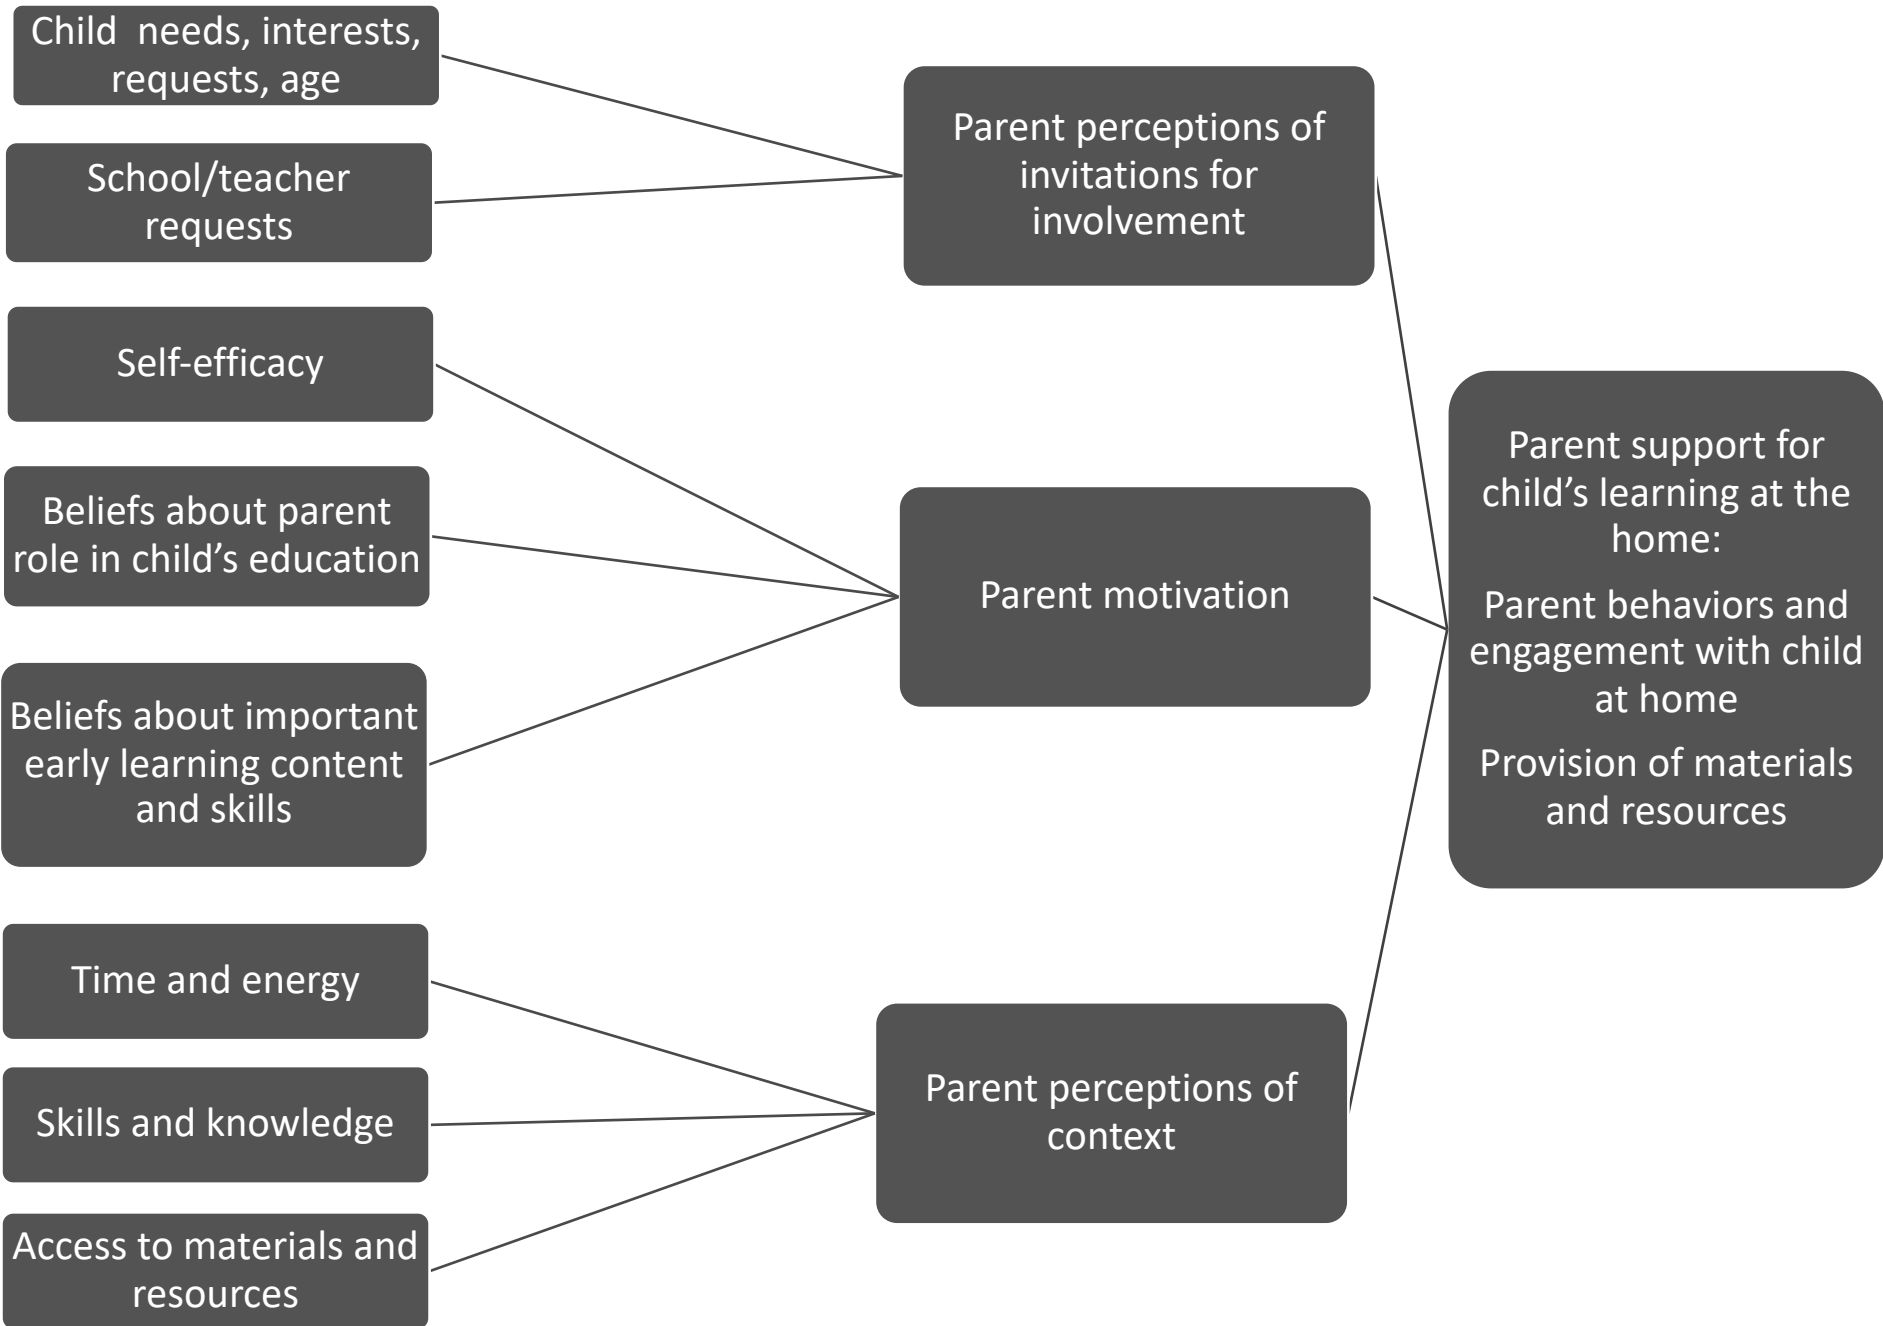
Child needs, interests, requests, age

School/teacher requests

Self-efficacy

Beliefs about parent role in child’s education

Beliefs about important early learning content and skills

Time and energy

Skills and knowledge

Access to materials and resources

Parent perceptions of invitations for involvement

Parent motivation

Parent perceptions of context

Parent support for child’s learning at the home:

Parent behaviors and engagement with child at home

Provision of materials and resources